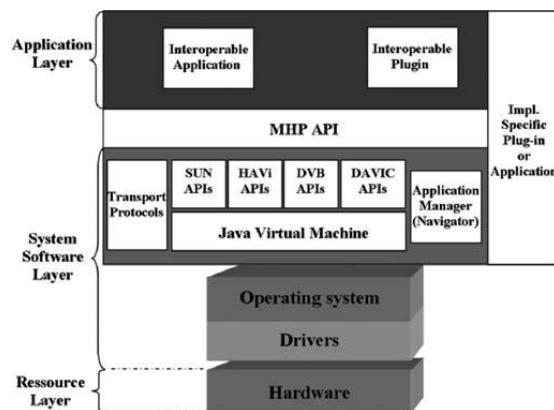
Application Layer

Interoperable Application

Interoperable Plugin

MHP API

Impl. Specific Plug-in or Application

Transport Protocols

SUN APIs

HAVi APIs

DVB APIs

DAVIC APIs

Application Manager (Navigator)

Java Virtual Machine

System Software Layer

Operating system

Drivers

Ressource Layer

Hardware